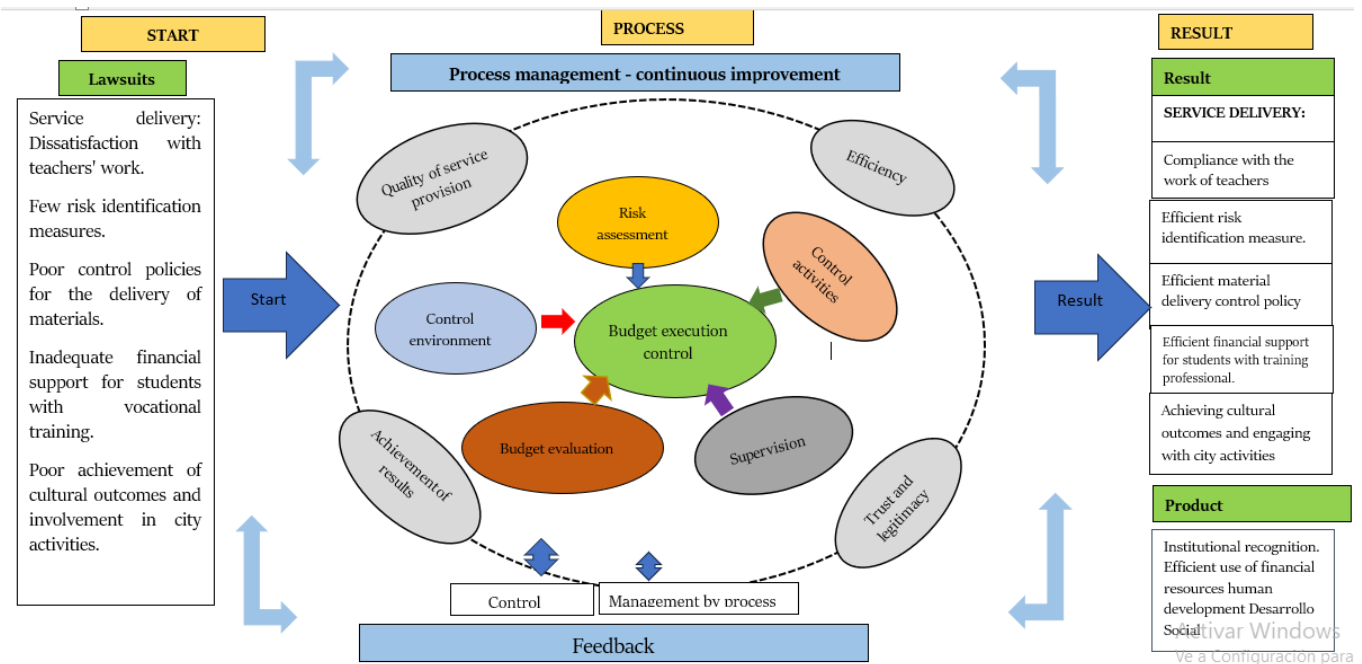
START

Lawsuits

Service delivery: Dissatisfaction with teachers' work.

Few risk identification measures.

Poor control policies for the delivery of materials.

Inadequate financial support for students with vocational training.

Poor achievement of cultural outcomes and involvement in city activities.

Start

PROCESS

Process management - continuous improvement

Quality of service provision

Efficiency

Risk assessment

Control activities

Control environment

Budget execution control

Budget evaluation

Supervision

Achievement of results

Trust and legitimacy

Control

Management by process

Feedback

RESULT

Result

SERVICE DELIVERY:

Compliance with the work of teachers

Efficient risk identification measure.

Efficient material delivery control policy

Efficient financial support for students with training professional.

Achieving cultural outcomes and engaging with city activities

Result

Product

Institutional recognition. Efficient use of financial resources human development Desarrollo Social

Activar Windows
Ve a Configuración para